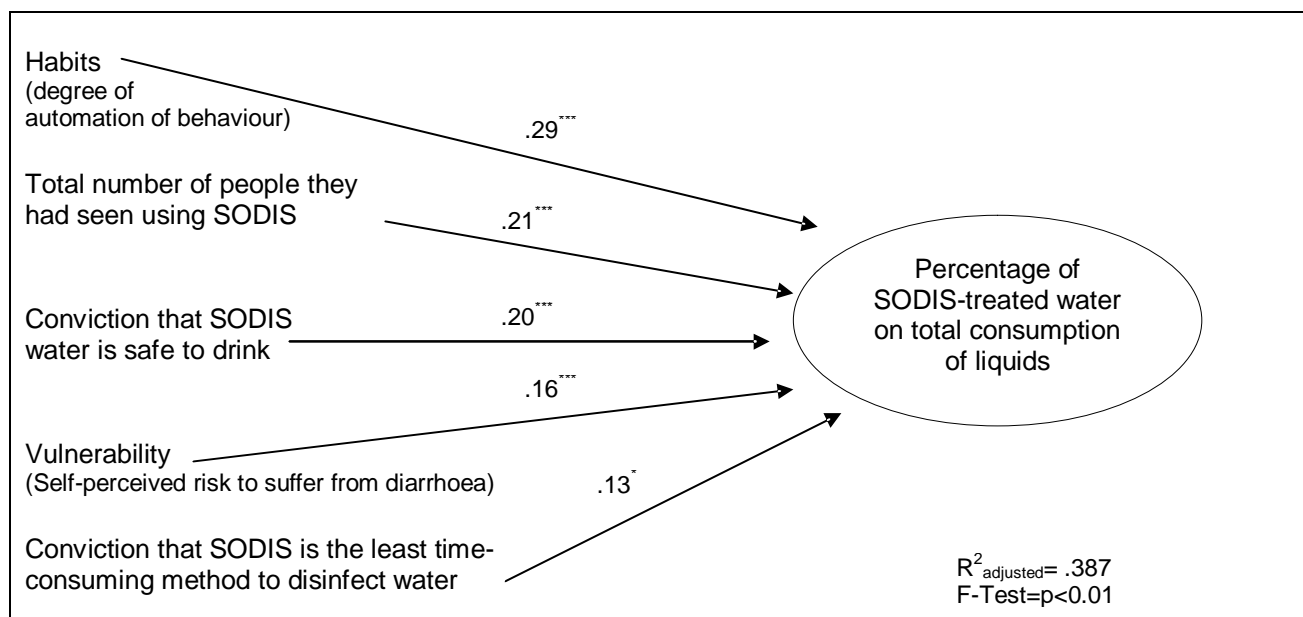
Habits
(degree of automation of behaviour)

$.29^{***}$

Total number of people they had seen using SODIS

$.21^{***}$

Percentage of SODIS-treated water on total consumption of liquids

Conviction that SODIS water is safe to drink

$.20^{***}$

$.16^{***}$

Vulnerability
(Self-perceived risk to suffer from diarrhoea)

$.13^{*}$

Conviction that SODIS is the least time-consuming method to disinfect water

$R^2_{adjusted}$= .387
F-Test=p<0.01